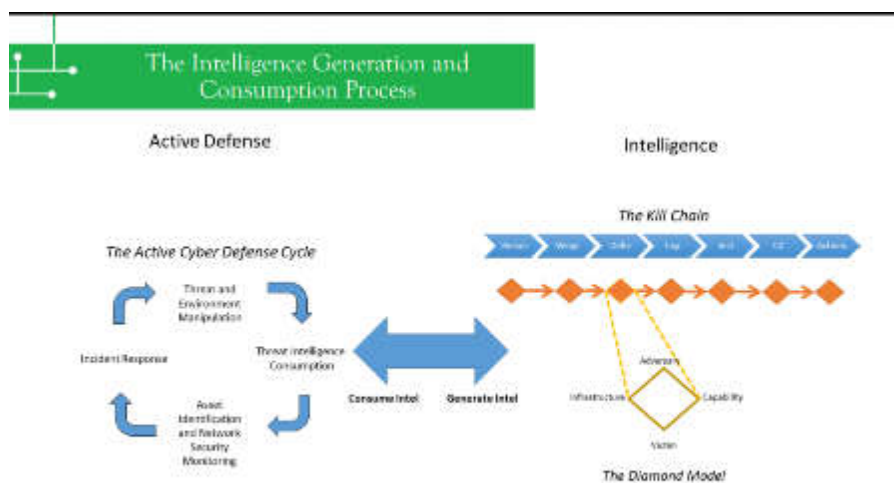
The Intelligence Generation and Consumption Process

Active Defense

Intelligence

The Kill Chain

Recon | Weap | Deliv | Exp | Inst | C2 | Actions

The Active Cyber Defense Cycle

Threat and Environment Manipulation

Threat Intelligence Consumption

Asset Identification and Network Security Monitoring

Incident Response

Consume Intel

Generate Intel

Adversary

Infrastructure

Capability

Victim

The Diamond Model